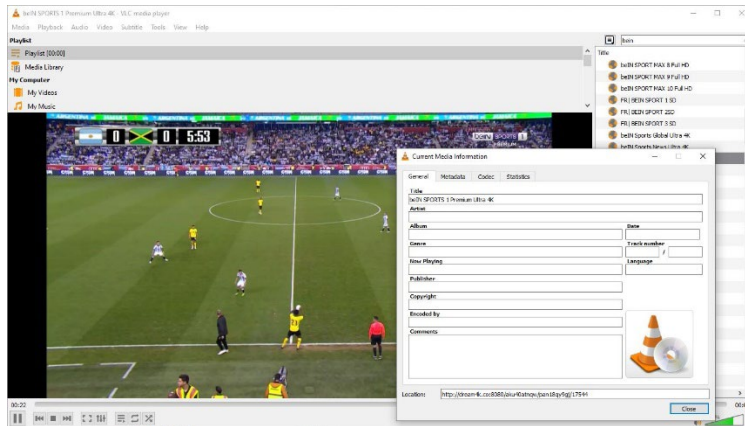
beIN SPORTS 1 Premium Ultra 4K - VLC media player

Media Playback Audio Video Subtitle Tools View Help

Playlist

Playlist [00:00]

Media Library

My Computer

My Videos

My Music

bein

Title

beIN SPORT MAX 8 Full HD

beIN SPORT MAX 9 Full HD

beIN SPORT MAX 10 Full HD

FR| BEIN SPORT 1 SD

FR| BEIN SPORT 2SD

FR| BEIN SPORT 3 SD

beIN Sports Global Ultra 4K

beIN Sports News Ultra 4K

0 0 5:53

Current Media Information

General Metadata Codec Statistics

Title

beIN SPORTS 1 Premium Ultra 4K

Artist

Album

Date

Genre

Track number

/

Now Playing

Language

Publisher

Copyright

Encoded by

Comments

Location: http://dream4k.co:8080/aku40atnqv/pan18gyfqj/17544

Close

00:22